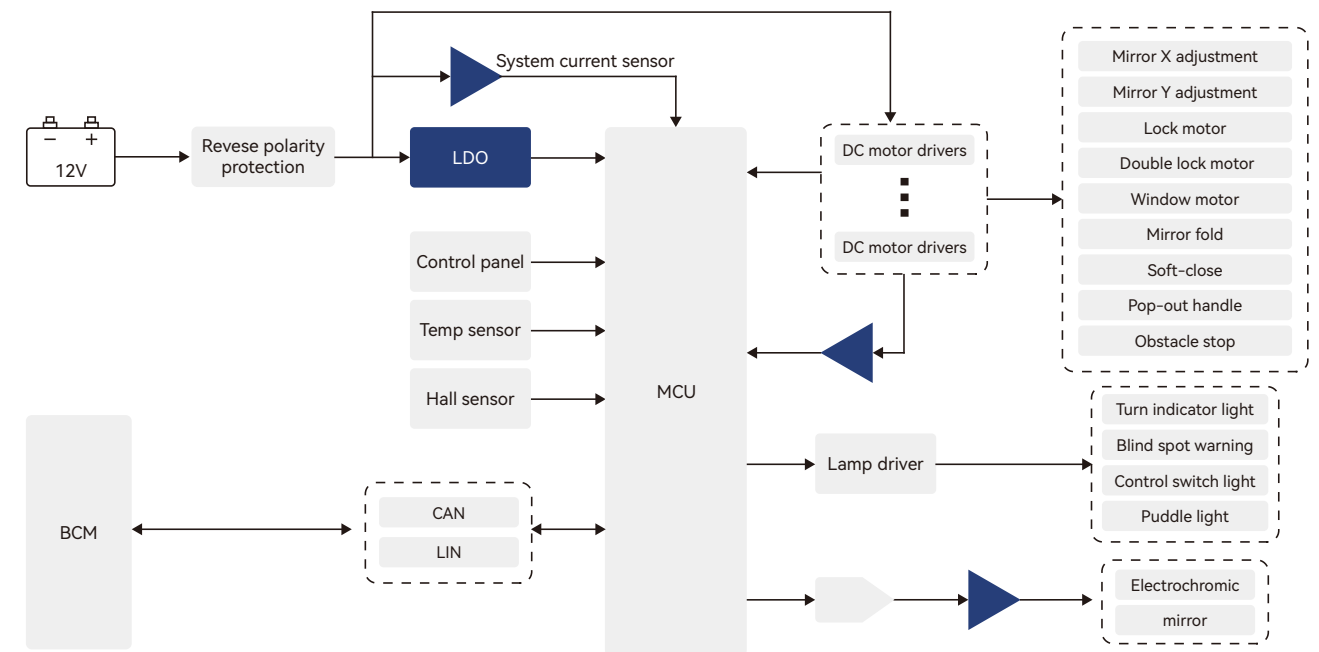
System current sensor

−
+
12V

Revese polarity protection

LDO

MCU

DC motor drivers

DC motor drivers

Mirror X adjustment
Mirror Y adjustment
Lock motor
Double lock motor
Window motor
Mirror fold
Soft-close
Pop-out handle
Obstacle stop

Control panel
Temp sensor
Hall sensor

BCM

CAN
LIN

Lamp driver

Turn indicator light
Blind spot warning
Control switch light
Puddle light

Electrochromic
mirror